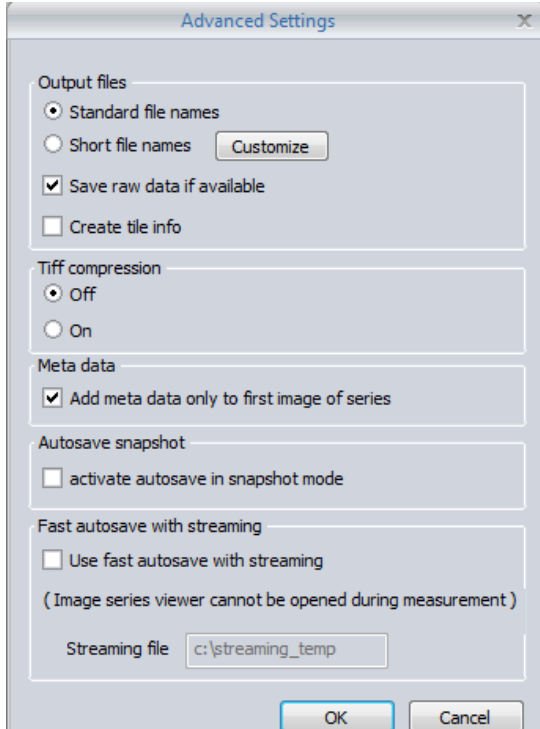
Advanced Settings

Output files

Standard file names

Short file names

Customize

Save raw data if available

Create tile info

Tiff compression

Off

On

Meta data

Add meta data only to first image of series

Autosave snapshot

activate autosave in snapshot mode

Fast autosave with streaming

Use fast autosave with streaming

( Image series viewer cannot be opened during measurement )

Streaming file c:\streaming_temp

OK

Cancel